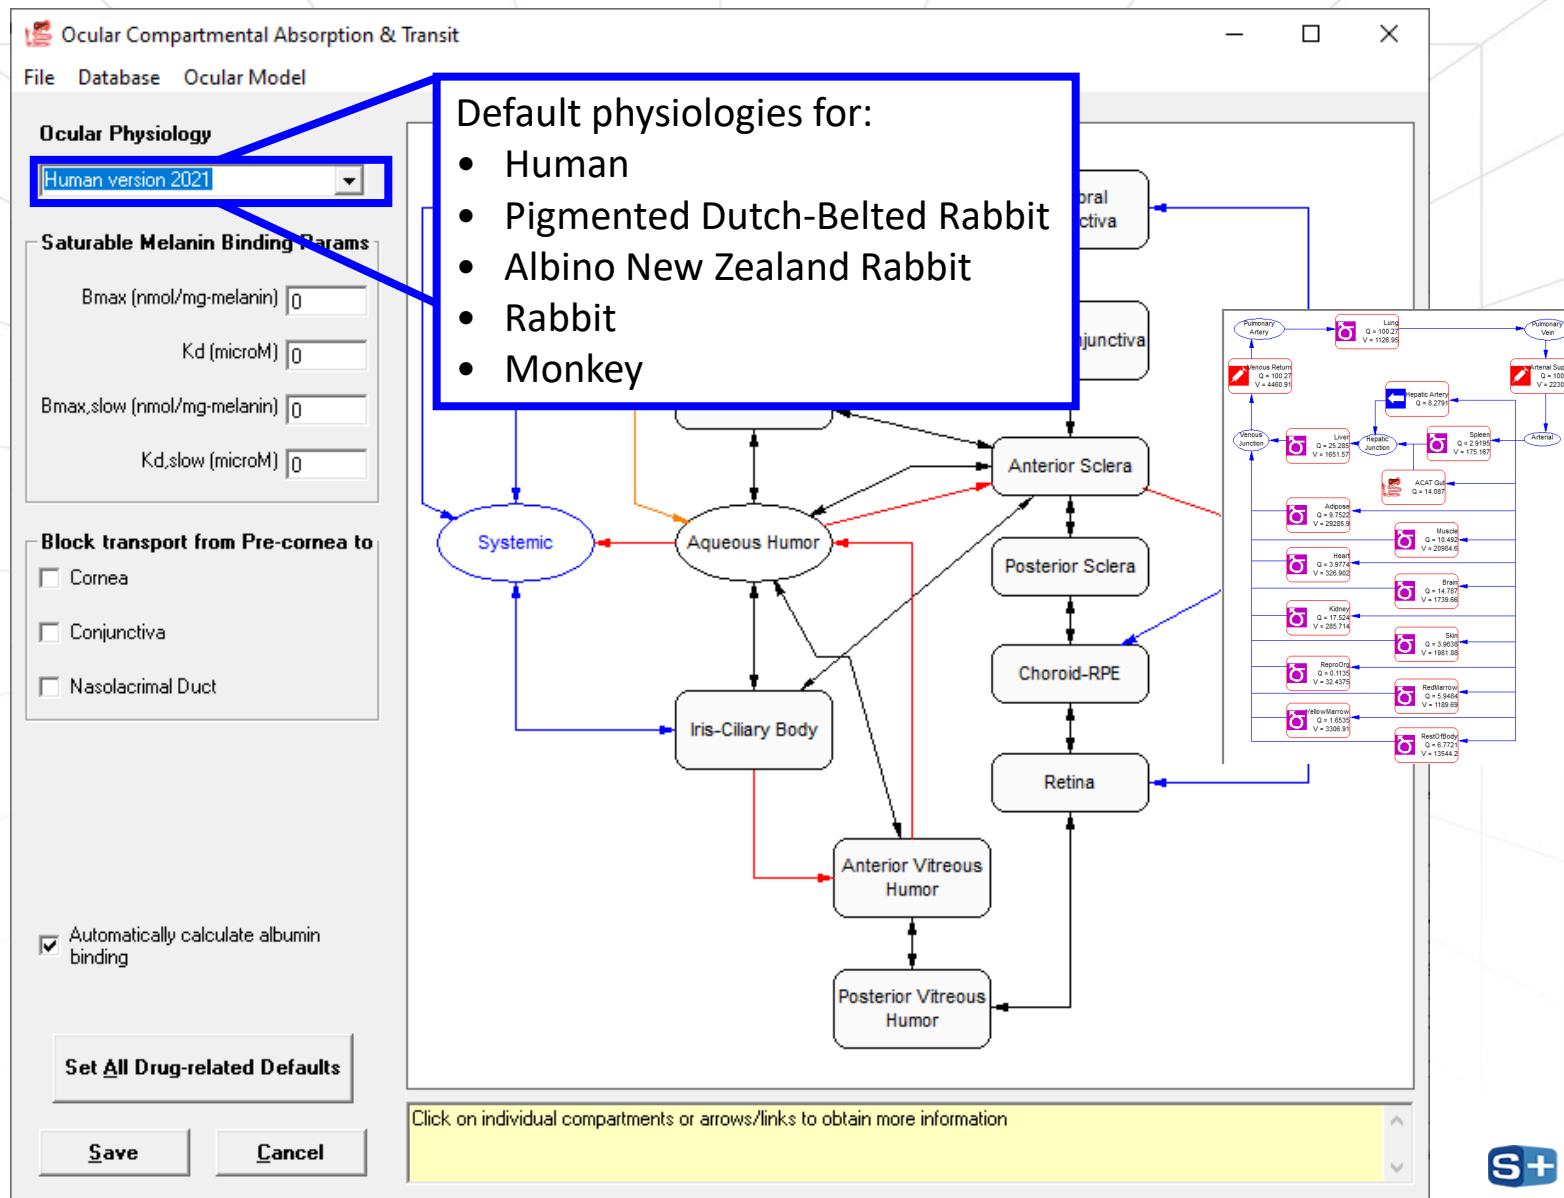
Ocular Compartmental Absorption & Transit

File Database Ocular Model

Ocular Physiology

Human version 2021

Saturable Melanin Binding Params

Bmax (nmol/mg-melanin) 0

Kd (microM) 0

Bmax,slow (nmol/mg-melanin) 0

Kd,slow (microM) 0

Block transport from Pre-cornea to

Cornea

Conjunctiva

Nasolacrimal Duct

Automatically calculate albumin binding

Set All Drug-related Defaults

Save

Cancel

Default physiologies for:
- Human
- Pigmented Dutch-Belted Rabbit
- Albino New Zealand Rabbit
- Rabbit
- Monkey

oral ctiva

junctiva

Anterior Sclera

Systemic

Aqueous Humor

Posterior Sclera

Choroid-RPE

Iris-Ciliary Body

Retina

Anterior Vitreous Humor

Posterior Vitreous Humor

Pulmonary Artery

Lung Q = 100.27 V = 1126.95

Pulmonary Vein

Venous Return Q = 100.27 V = 4460.91

Arterial Sup Q = 100 V = 2230

Hepatic Artery Q = 8.2791

Venous Junction

Liver Q = 25.285 V = 1651.57

Hepatic Junction

Spleen Q = 2.9195 V = 175.167

Arterial

ACAT Gut Q = 14.087

Adipose Q = 9.7522 V = 29285.9

Muscle Q = 10.492 V = 20984.6

Heart Q = 3.9774 V = 326.902

Brain Q = 14.787 V = 1739.66

Kidney Q = 17.524 V = 285.714

Skin Q = 3.9638 V = 1981.88

ReproOrg Q = 0.1135 V = 32.4375

RedMarrow Q = 5.9484 V = 1189.69

YellowMarrow Q = 1.6535 V = 3306.91

RestOfBody Q = 6.7721 V = 13544.2

Click on individual compartments or arrows/links to obtain more information

S+